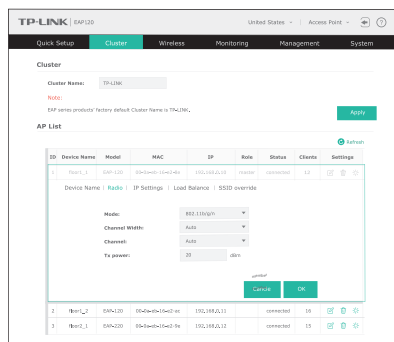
TP-LINK | EAP120

United States | Access Point

Quick Setup | Cluster | Wireless | Monitoring | Management | System

Cluster

Cluster Name: TP-LINK

Note:

EAP series products' factory default Cluster Name is TP-LINK.

Apply

AP List

Refresh

| ID | Device Name | Model | MAC | IP | Role | Status | Clients | Settings |
|---|---|---|---|---|---|---|---|---|
| 1 | floor1_1 | EAP-120 | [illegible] | 192.168.0.11 | master | connected | 12 | |

Device Name | Radio | IP Settings | Load Balance | SSID override

Mode: 802.11b/g/n

Channel Width: Auto

Channel: Auto

Tx power: 20 dBm

Cancel | OK

| ID | Device Name | Model | MAC | IP | Role | Status | Clients | Settings |
|---|---|---|---|---|---|---|---|---|
| 3 | floor1_2 | EAP-120 | 00-0a-eb-16-e2-es | 192.168.0.11 | | connected | 16 | |
| 4 | floor2_1 | EAP-120 | 00-0a-eb-16-e2-9e | 192.168.0.13 | | connected | 15 | |